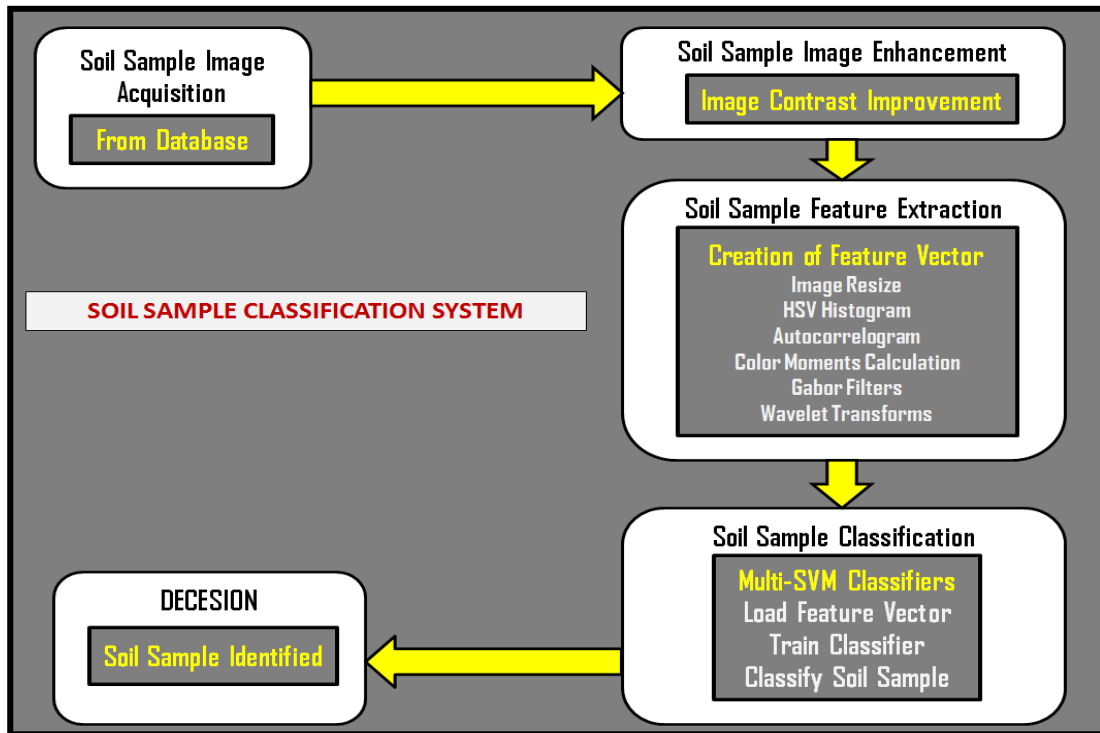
Soil Sample Image Acquisition

From Database

Soil Sample Image Enhancement

Image Contrast Improvement

Soil Sample Feature Extraction

Creation of Feature Vector
Image Resize
HSV Histogram
Autocorrelogram
Color Moments Calculation
Gabor Filters
Wavelet Transforms

SOIL SAMPLE CLASSIFICATION SYSTEM

Soil Sample Classification

Multi-SVM Classifiers
Load Feature Vector
Train Classifier
Classify Soil Sample

DECESION

Soil Sample Identified